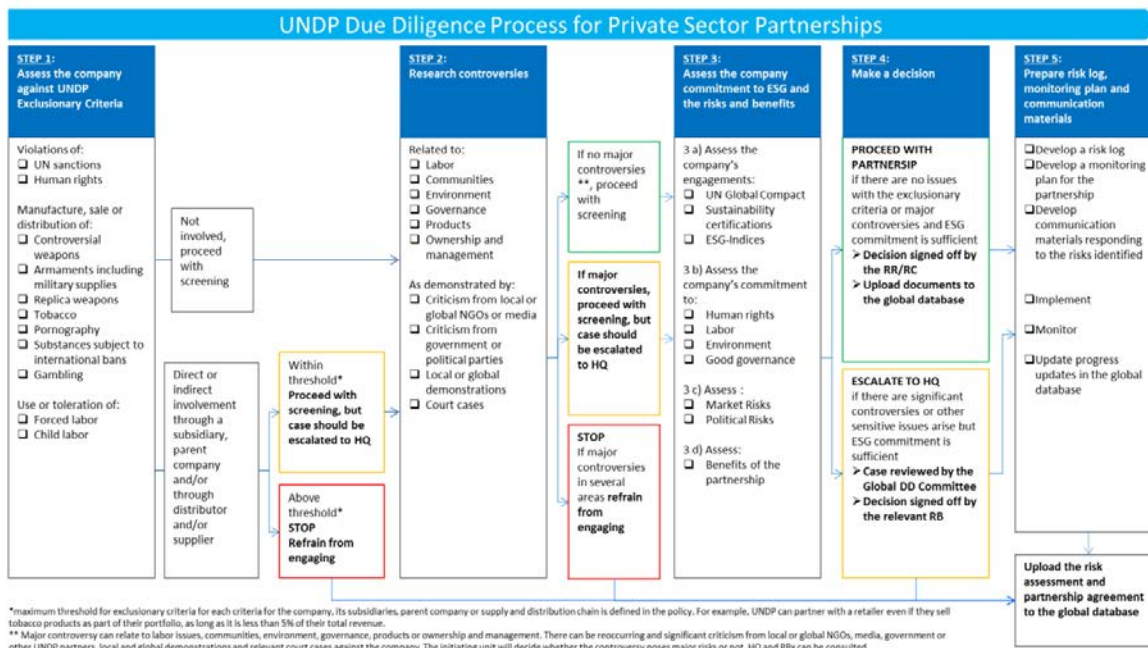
UNDP Due Diligence Process for Private Sector Partnerships

STEP 1:
Assess the company against UNDP Exclusionary Criteria

Violations of:
❑ UN sanctions
❑ Human rights

Manufacture, sale or distribution of:
❑ Controversial weapons
❑ Armaments including military supplies
❑ Replica weapons
❑ Tobacco
❑ Pornography
❑ Substances subject to international bans
❑ Gambling

Use or toleration of:
❑ Forced labor
❑ Child labor

Not involved, proceed with screening

Direct or indirect involvement through a subsidiary, parent company and/or through distributor and/or supplier

Within threshold*
Proceed with screening, but case should be escalated to HQ

Above threshold*
STOP
Refrain from engaging

STEP 2:
Research controversies

Related to:
❑ Labor
❑ Communities
❑ Environment
❑ Governance
❑ Products
❑ Ownership and management

As demonstrated by:
❑ Criticism from local or global NGOs or media
❑ Criticism from government or political parties
❑ Local or global demonstrations
❑ Court cases

If no major controversies **, proceed with screening

If major controversies, proceed with screening, but case should be escalated to HQ

STOP
If major controversies in several areas refrain from engaging

STEP 3:
Assess the company commitment to ESG and the risks and benefits

3 a) Assess the company's engagements:
❑ UN Global Compact
❑ Sustainability certifications
❑ ESG-Indices

3 b) Assess the company's commitment to:
❑ Human rights
❑ Labor
❑ Environment
❑ Good governance

3 c) Assess :
❑ Market Risks
❑ Political Risks

3 d) Assess:
❑ Benefits of the partnership

STEP 4:
Make a decision

PROCEED WITH PARTNERSHIP
if there are no issues with the exclusionary criteria or major controversies and ESG commitment is sufficient
➢ Decision signed off by the RR/RC
➢ Upload documents to the global database

ESCALATE TO HQ
if there are significant controversies or other sensitive issues arise but ESG commitment is sufficient
➢ Case reviewed by the Global DD Committee
➢ Decision signed off by the relevant RB

STEP 5:
Prepare risk log, monitoring plan and communication materials

❑Develop a risk log
❑Develop a monitoring plan for the partnership
❑Develop communication materials responding to the risks identified

❑Implement

❑Monitor

❑Update progress updates in the global database

Upload the risk assessment and partnership agreement to the global database

*maximum threshold for exclusionary criteria for each criteria for the company, its subsidiaries, parent company or supply and distribution chain is defined in the policy. For example, UNDP can partner with a retailer even if they sell tobacco products as part of their portfolio, as long as it is less than 5% of their total revenue.
** Major controversy can relate to labor issues, communities, environment, governance, products or ownership and management. There can be reoccurring and significant criticism from local or global NGOs, media, government or other UNDP partners, local and global demonstrations and relevant court cases against the company. The initiating unit will decide whether the controversy poses major risks or not. HQ and RBx can be consulted.